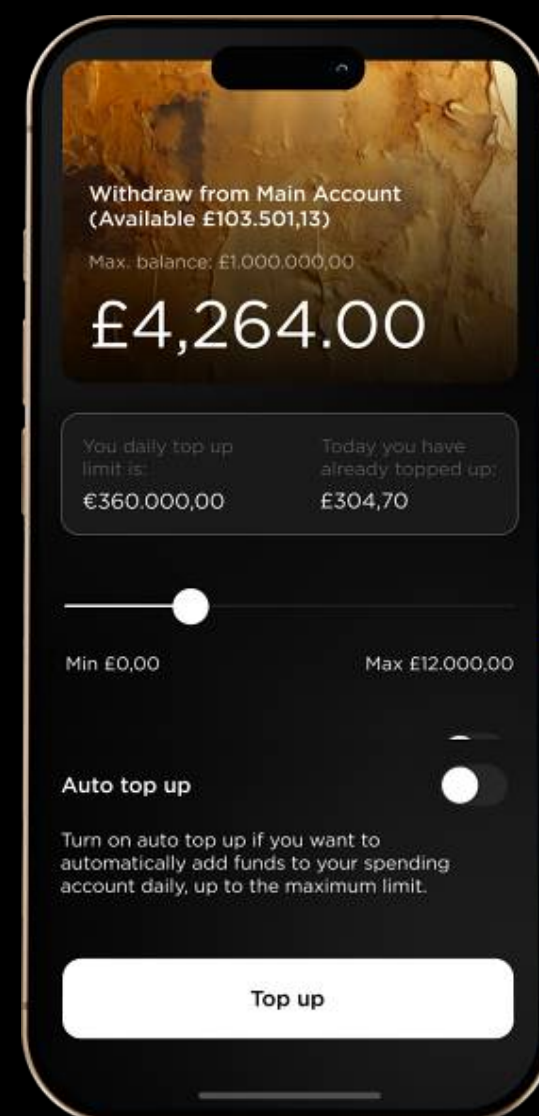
Withdraw from Main Account (Available £103.501,13)

Max. balance: £1.000.000,00

£4,264.00

| You daily top up limit is: | Today you have already topped up: |
|---|---|
| €360.000,00 | £304,70 |

Min £0,00

Max £12.000,00

Auto top up

Turn on auto top up if you want to automatically add funds to your spending account daily, up to the maximum limit.

Top up